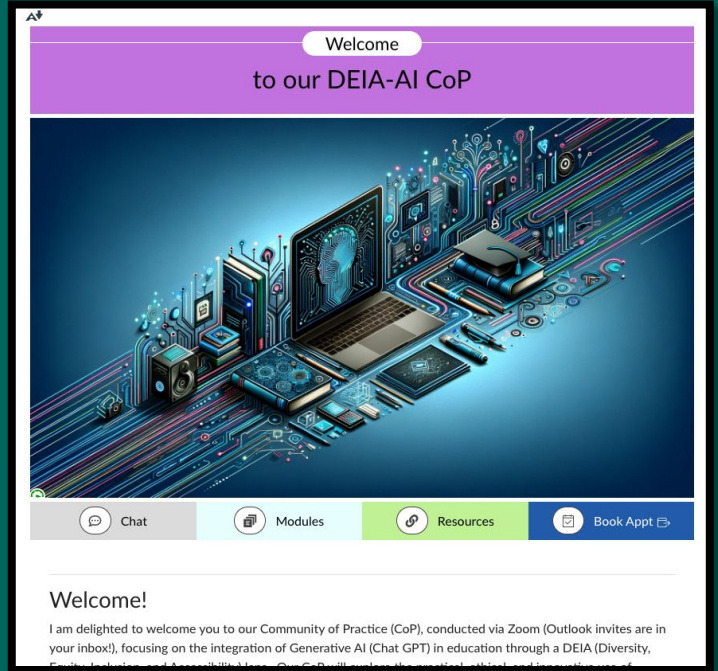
Welcome

to our DEIA-AI CoP

Chat

Modules

Resources

Book Appt

Welcome!

I am delighted to welcome you to our Community of Practice (CoP), conducted via Zoom (Outlook invites are in your inbox!), focusing on the integration of Generative AI (Chat GPT) in education through a DEIA (Diversity, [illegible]